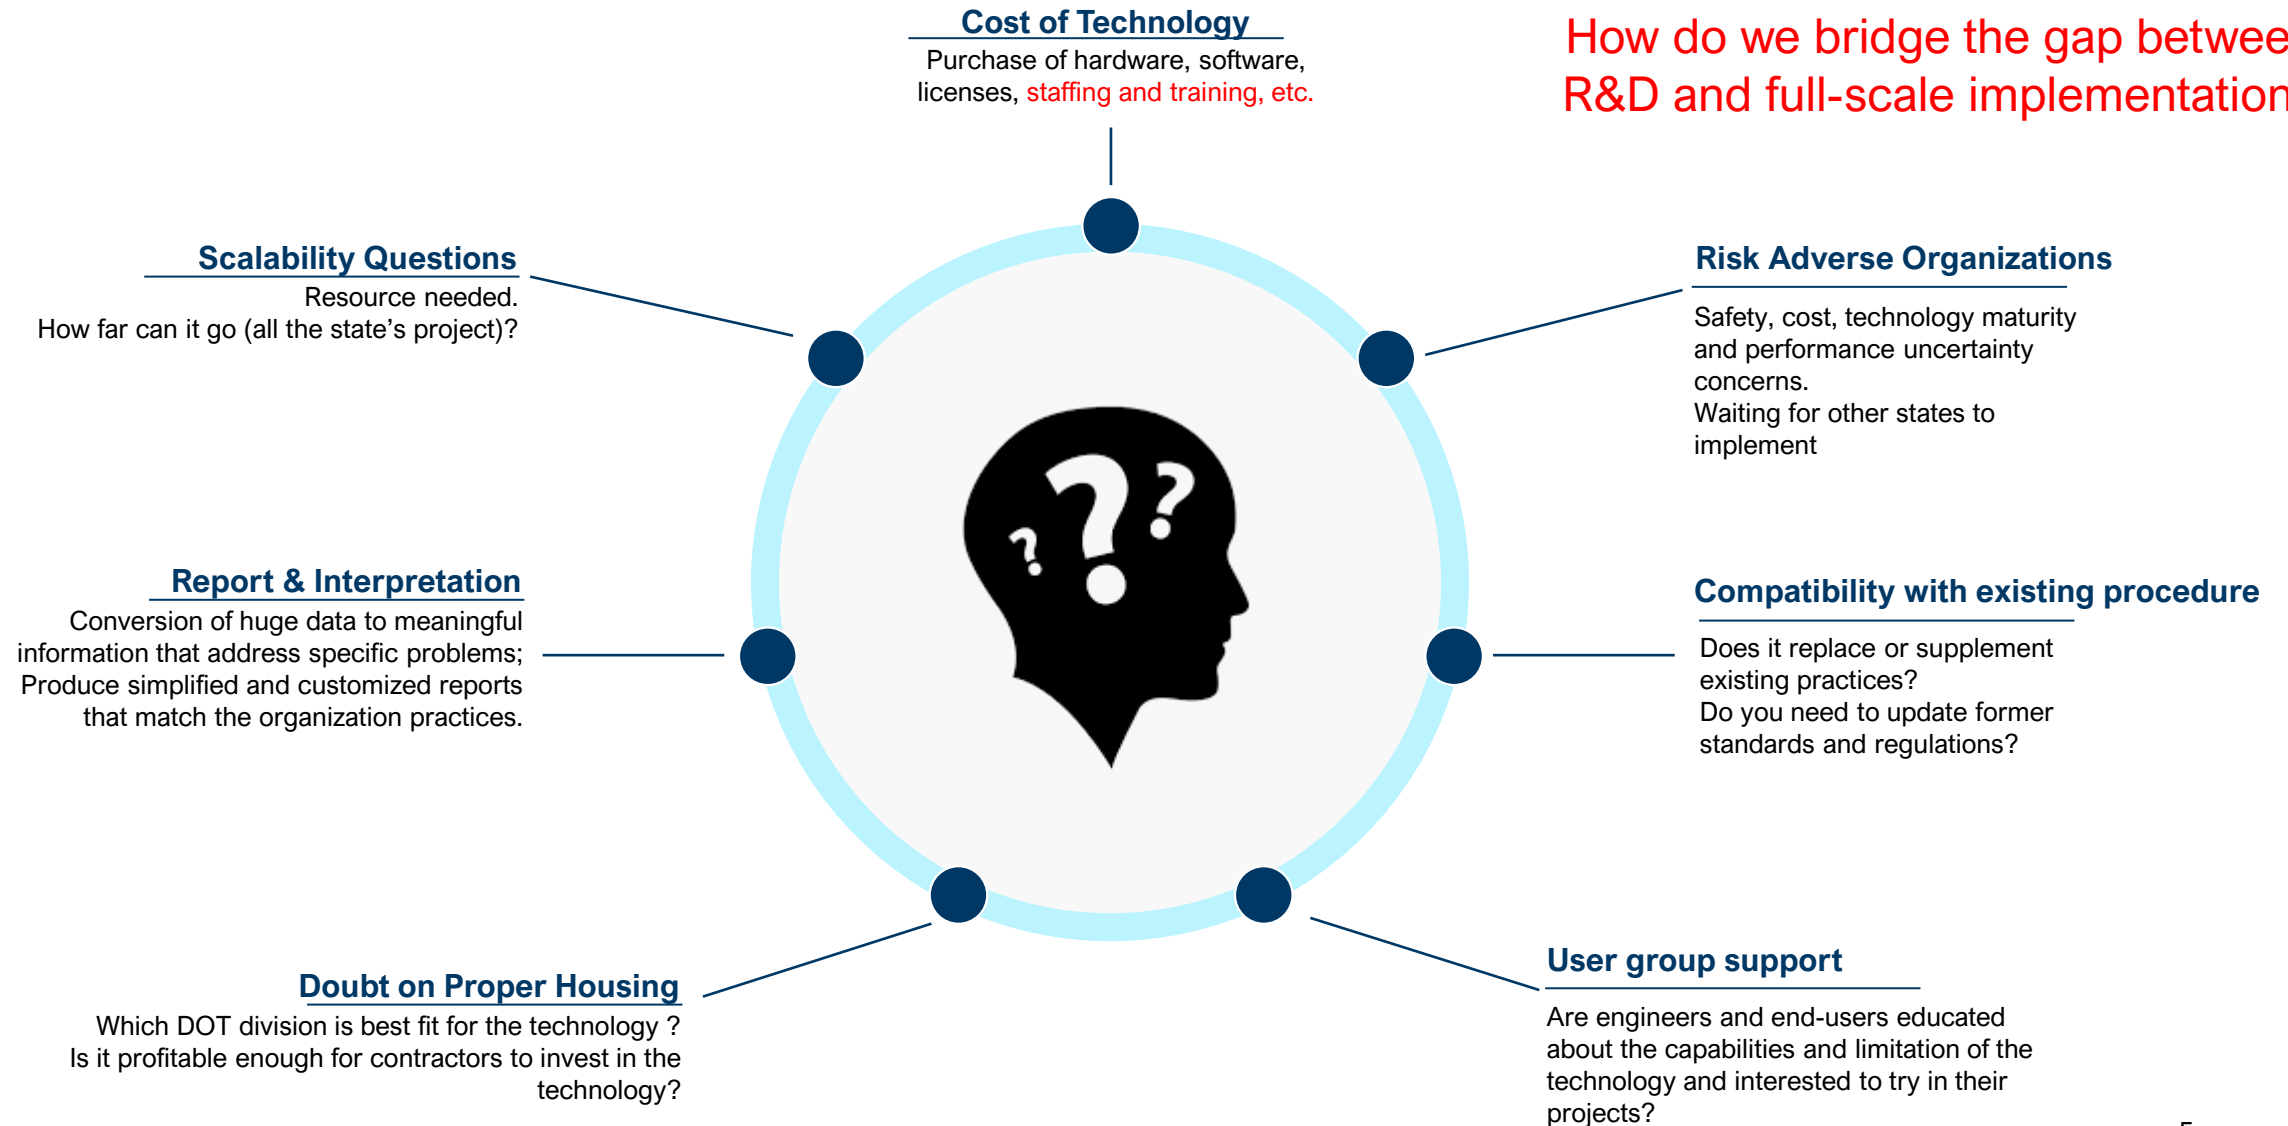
Cost of Technology
Purchase of hardware, software, licenses, staffing and training, etc.

How do we bridge the gap betwee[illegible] R&D and full-scale implementatio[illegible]

Scalability Questions
Resource needed.
How far can it go (all the state's project)?

Risk Adverse Organizations
Safety, cost, technology maturity and performance uncertainty concerns.
Waiting for other states to implement

Report & Interpretation
Conversion of huge data to meaningful information that address specific problems;
Produce simplified and customized reports that match the organization practices.

Compatibility with existing procedure
Does it replace or supplement existing practices?
Do you need to update former standards and regulations?

Doubt on Proper Housing
Which DOT division is best fit for the technology ?
Is it profitable enough for contractors to invest in the technology?

User group support
Are engineers and end-users educated about the capabilities and limitation of the technology and interested to try in their projects?